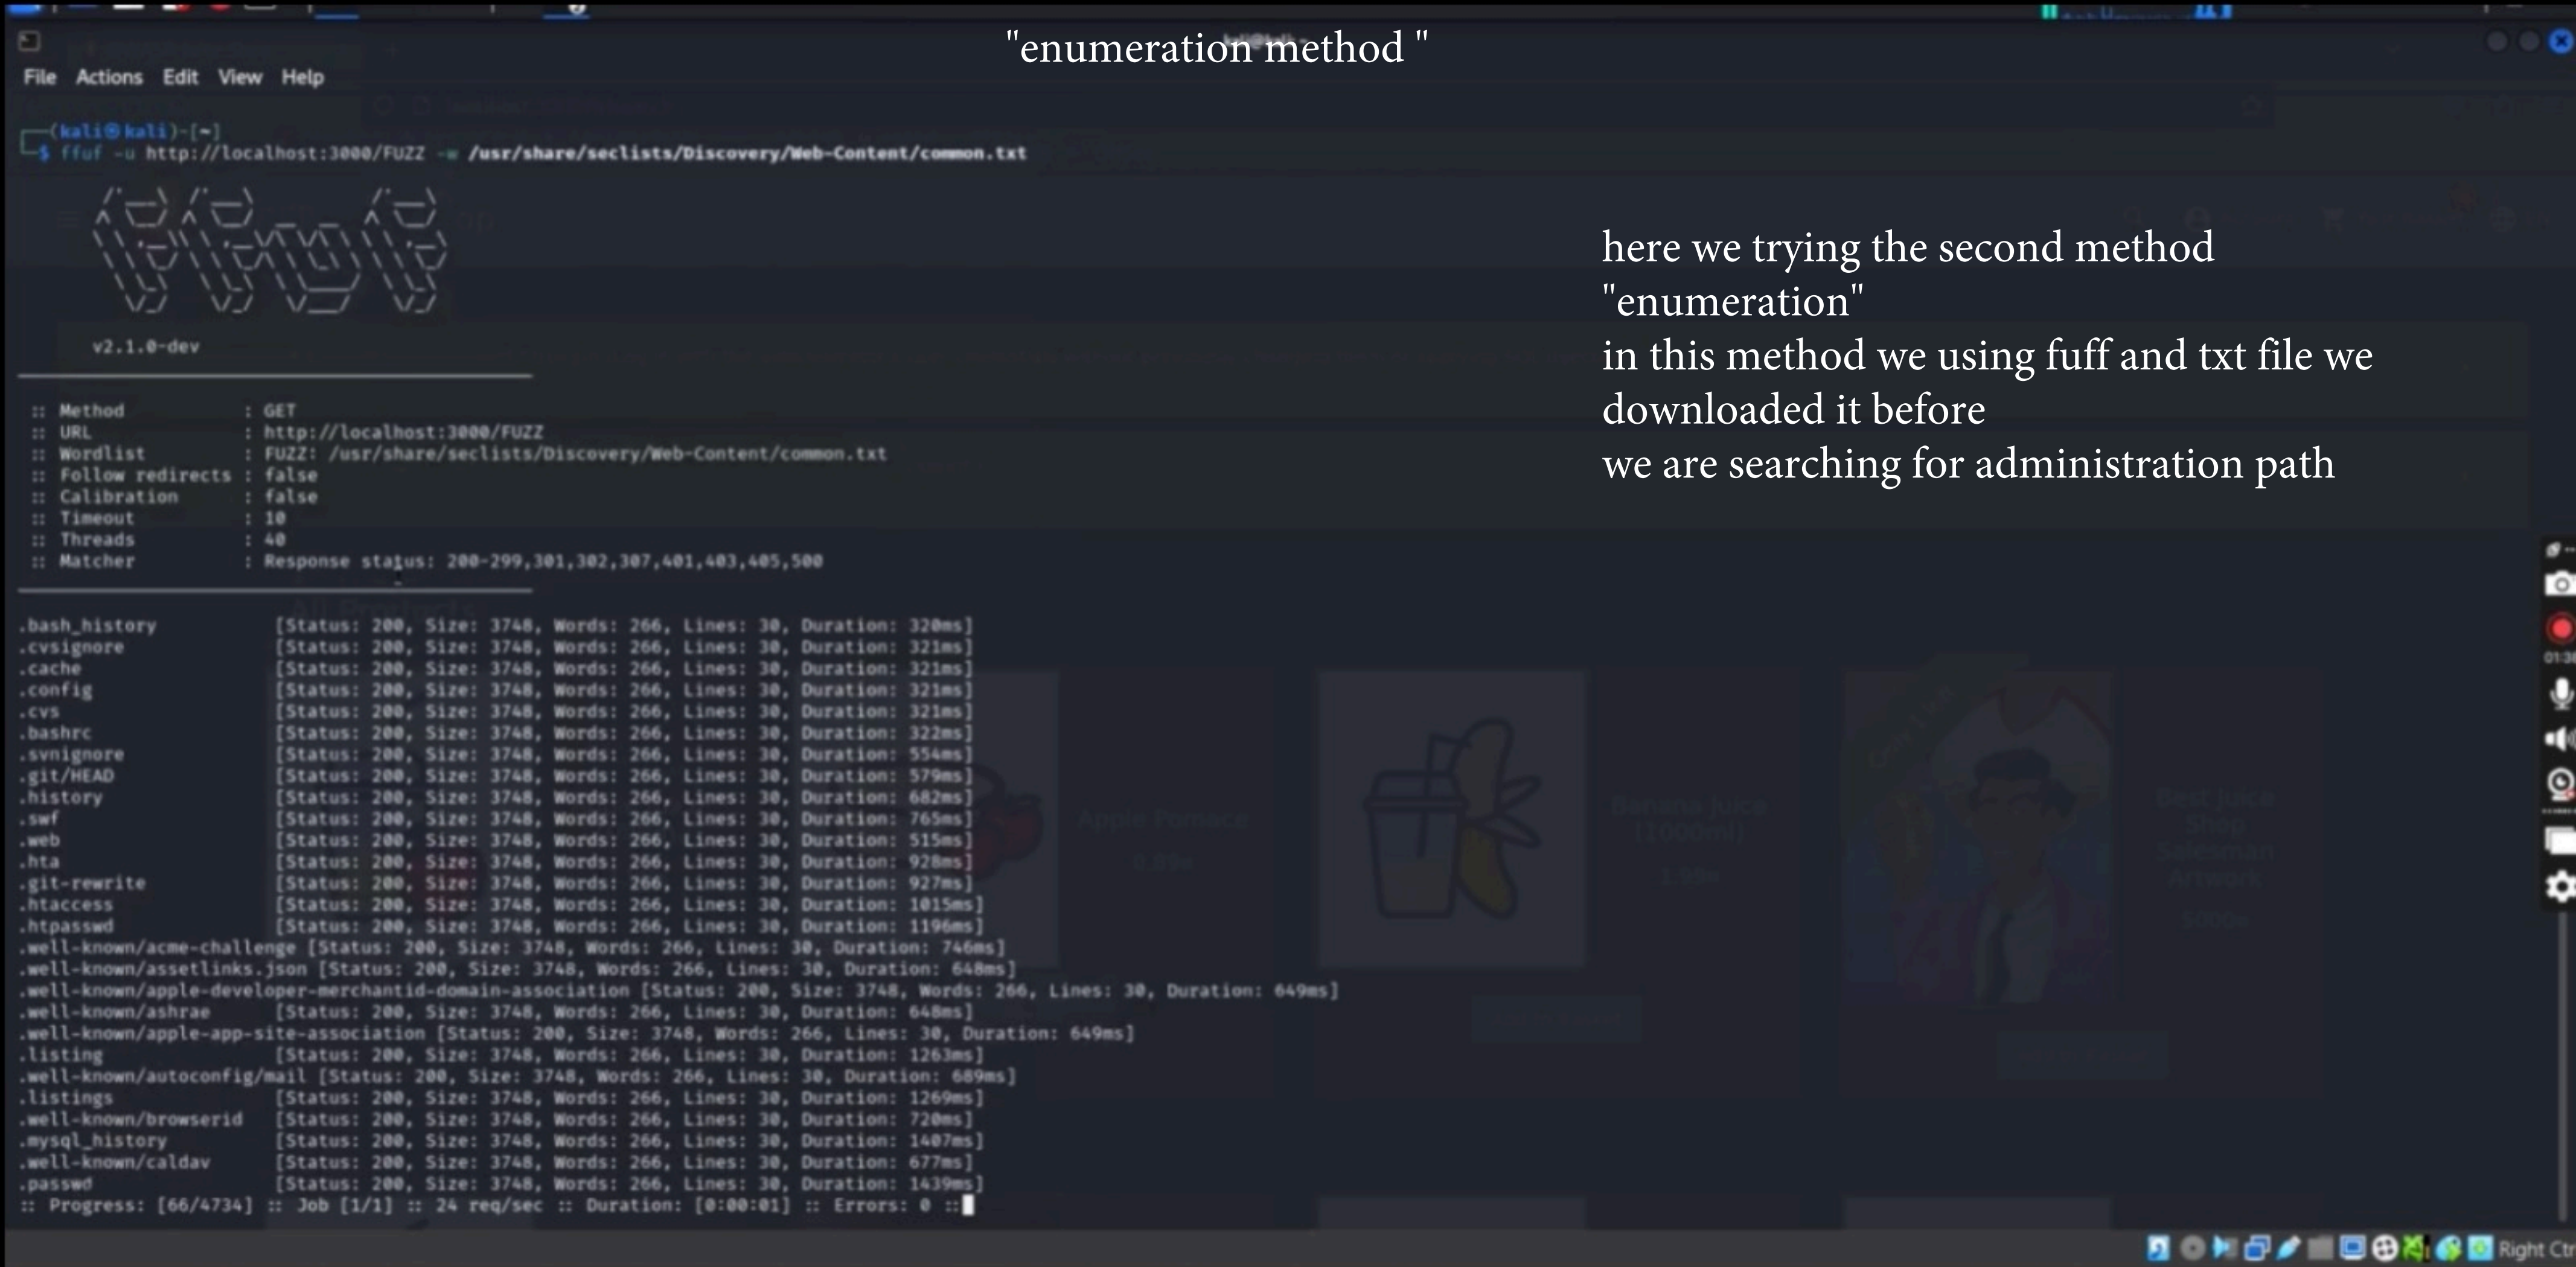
"enumeration method "

File Actions Edit View Help

(kali㉿kali)-[~]
$ ffuf -u http://localhost:3000/FUZZ -w /usr/share/seclists/Discovery/Web-Content/common.txt

v2.1.0-dev

:: Method : GET
:: URL : http://localhost:3000/FUZZ
:: Wordlist : FUZZ: /usr/share/seclists/Discovery/Web-Content/common.txt
:: Follow redirects : false
:: Calibration : false
:: Timeout : 10
:: Threads : 40
:: Matcher : Response status: 200-299,301,302,307,401,403,405,500

.bash_history [Status: 200, Size: 3748, Words: 266, Lines: 30, Duration: 320ms]
.cvsignore [Status: 200, Size: 3748, Words: 266, Lines: 30, Duration: 321ms]
.cache [Status: 200, Size: 3748, Words: 266, Lines: 30, Duration: 321ms]
.config [Status: 200, Size: 3748, Words: 266, Lines: 30, Duration: 321ms]
.cvs [Status: 200, Size: 3748, Words: 266, Lines: 30, Duration: 321ms]
.bashrc [Status: 200, Size: 3748, Words: 266, Lines: 30, Duration: 322ms]
.svnignore [Status: 200, Size: 3748, Words: 266, Lines: 30, Duration: 554ms]
.git/HEAD [Status: 200, Size: 3748, Words: 266, Lines: 30, Duration: 579ms]
.history [Status: 200, Size: 3748, Words: 266, Lines: 30, Duration: 682ms]
.swf [Status: 200, Size: 3748, Words: 266, Lines: 30, Duration: 765ms]
.web [Status: 200, Size: 3748, Words: 266, Lines: 30, Duration: 515ms]
.hta [Status: 200, Size: 3748, Words: 266, Lines: 30, Duration: 928ms]
.git-rewrite [Status: 200, Size: 3748, Words: 266, Lines: 30, Duration: 927ms]
.htaccess [Status: 200, Size: 3748, Words: 266, Lines: 30, Duration: 1015ms]
.htpasswd [Status: 200, Size: 3748, Words: 266, Lines: 30, Duration: 1196ms]
.well-known/acme-challenge [Status: 200, Size: 3748, Words: 266, Lines: 30, Duration: 746ms]
.well-known/assetlinks.json [Status: 200, Size: 3748, Words: 266, Lines: 30, Duration: 648ms]
.well-known/apple-developer-merchantid-domain-association [Status: 200, Size: 3748, Words: 266, Lines: 30, Duration: 649ms]
.well-known/ashrae [Status: 200, Size: 3748, Words: 266, Lines: 30, Duration: 648ms]
.well-known/apple-app-site-association [Status: 200, Size: 3748, Words: 266, Lines: 30, Duration: 649ms]
.listing [Status: 200, Size: 3748, Words: 266, Lines: 30, Duration: 1263ms]
.well-known/autoconfig/mail [Status: 200, Size: 3748, Words: 266, Lines: 30, Duration: 689ms]
.listings [Status: 200, Size: 3748, Words: 266, Lines: 30, Duration: 1269ms]
.well-known/browserid [Status: 200, Size: 3748, Words: 266, Lines: 30, Duration: 720ms]
.mysql_history [Status: 200, Size: 3748, Words: 266, Lines: 30, Duration: 1407ms]
.well-known/caldav [Status: 200, Size: 3748, Words: 266, Lines: 30, Duration: 677ms]
.passwd [Status: 200, Size: 3748, Words: 266, Lines: 30, Duration: 1439ms]
:: Progress: [66/4734] :: Job [1/1] :: 24 req/sec :: Duration: [0:00:01] :: Errors: 0 ::

here we trying the second method "enumeration"
in this method we using fuff and txt file we downloaded it before
we are searching for administration path

Right Ctrl